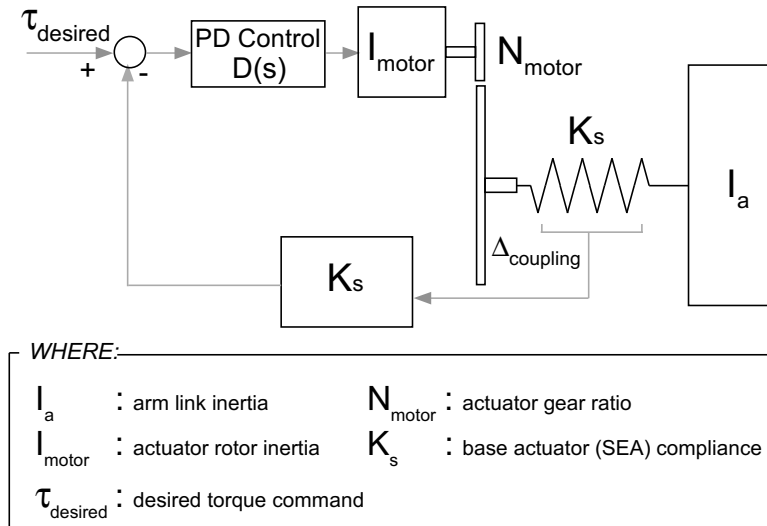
$\tau_{desired}$

+

-

PD Control
D(s)

$I_{motor}$

$N_{motor}$

$K_s$

$I_a$

$\Delta_{coupling}$

$K_s$

WHERE:

$I_a$ : arm link inertia

$N_{motor}$ : actuator gear ratio

$I_{motor}$ : actuator rotor inertia

$K_s$ : base actuator (SEA) compliance

$\tau_{desired}$ : desired torque command